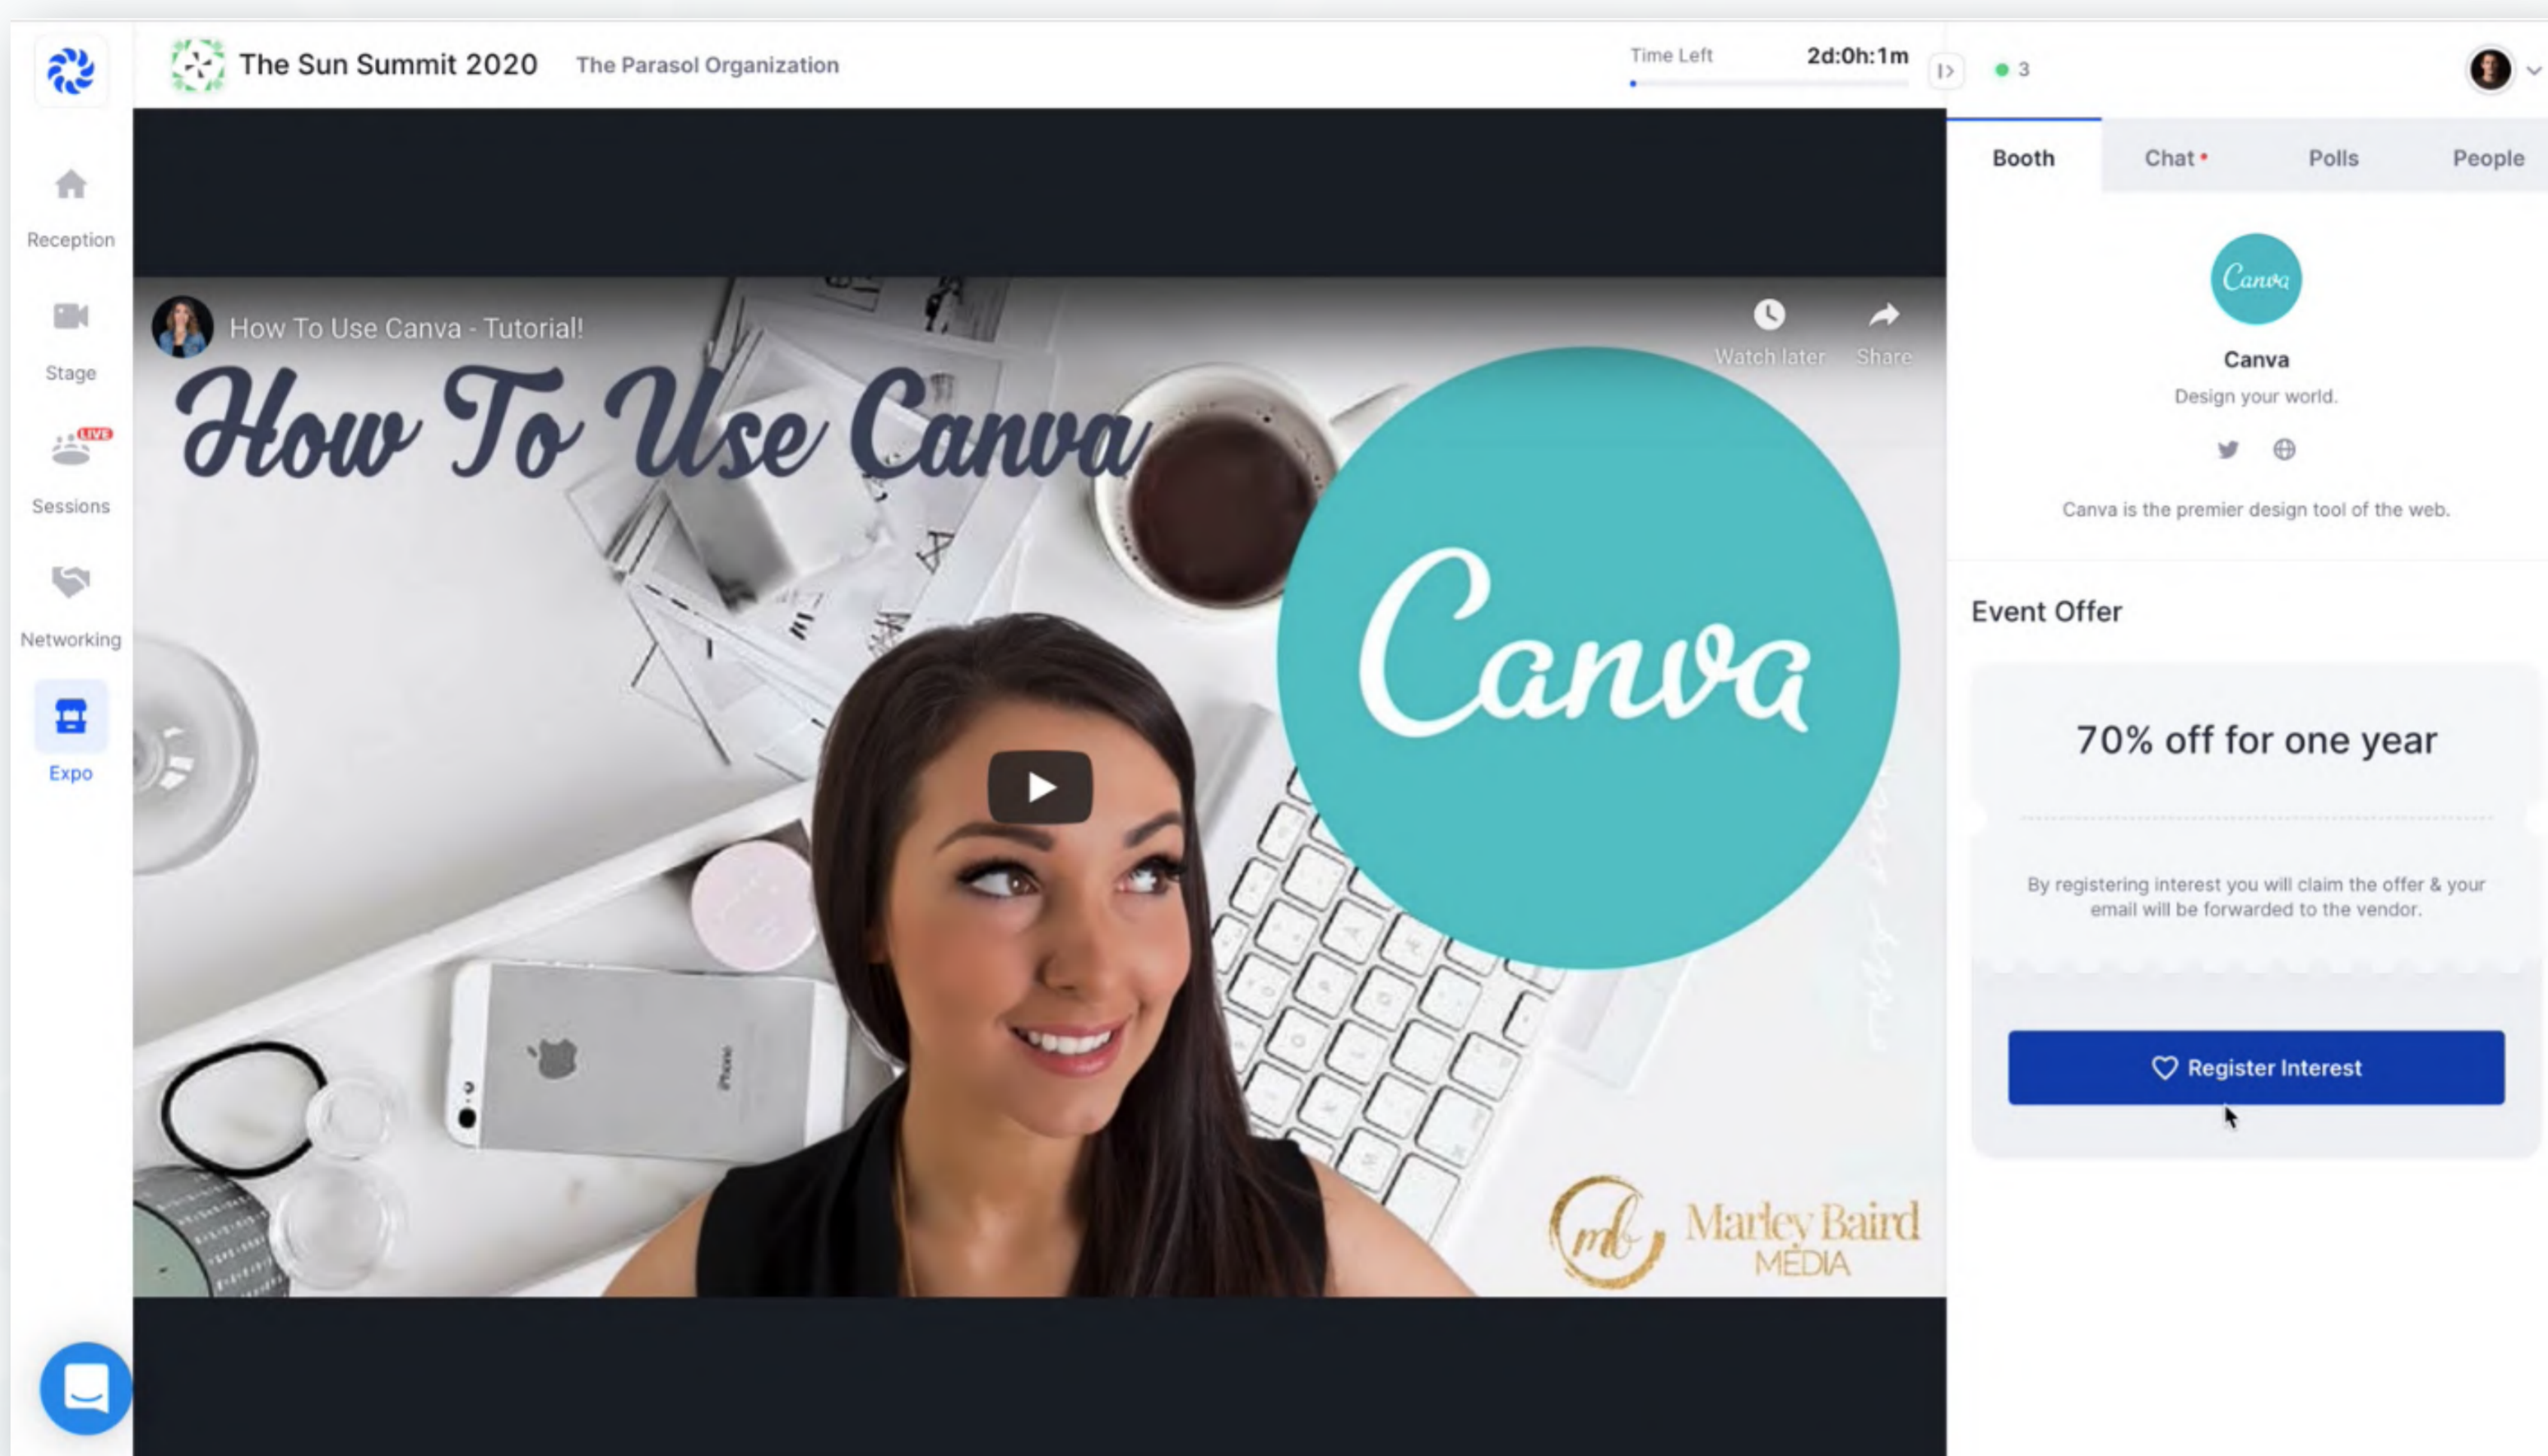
The Sun Summit 2020 The Parasol Organization

Time Left 2d:0h:1m

3

Reception

Stage

LIVE

Sessions

Networking

Expo

How To Use Canva - Tutorial!

Watch later

Share

How To Use Canva

Canva

iPhone

mb Marley Baird MEDIA

Booth

Chat

Polls

People

Canva

Canva

Design your world.

Canva is the premier design tool of the web.

Event Offer

70% off for one year

By registering interest you will claim the offer & your email will be forwarded to the vendor.

Register Interest